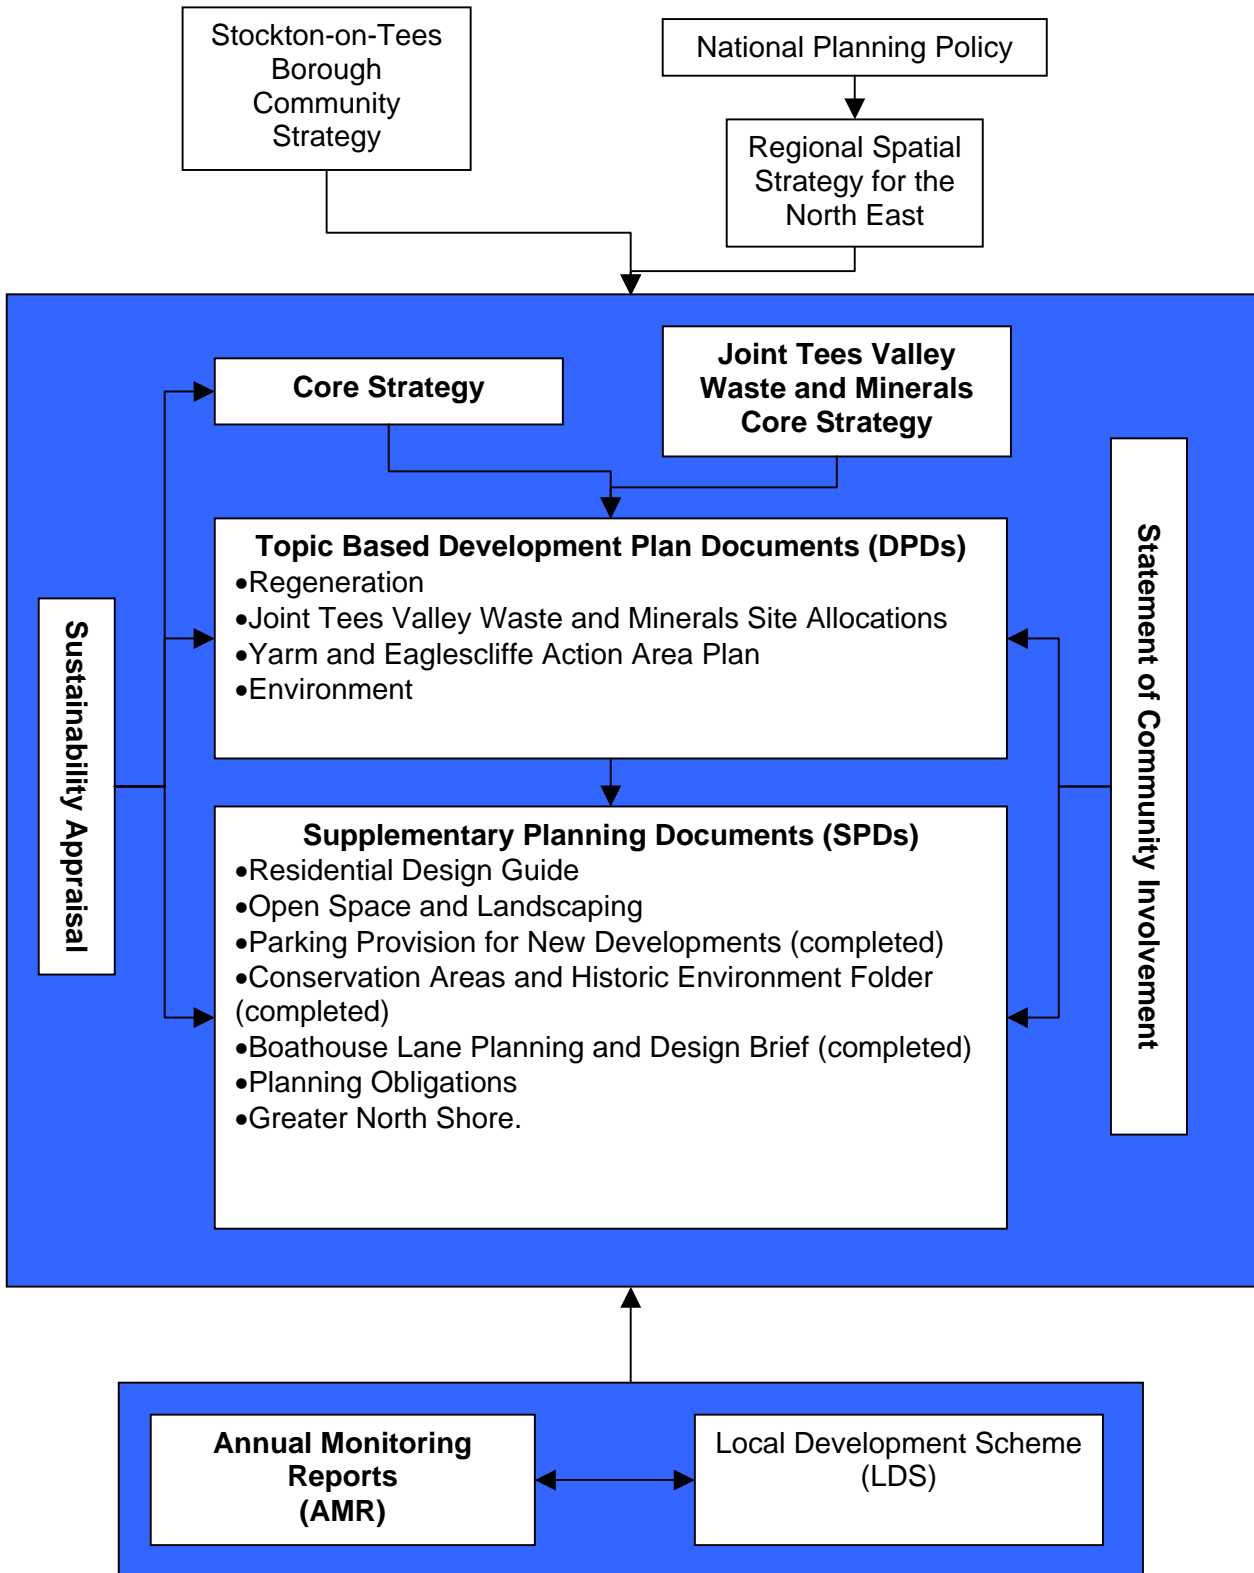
Stockton-on-Tees Borough Community Strategy

National Planning Policy

Regional Spatial Strategy for the North East

Core Strategy

Joint Tees Valley Waste and Minerals Core Strategy

Sustainability Appraisal

Topic Based Development Plan Documents (DPDs)
•Regeneration
•Joint Tees Valley Waste and Minerals Site Allocations
•Yarm and Eaglescliffe Action Area Plan
•Environment

Statement of Community Involvement

Supplementary Planning Documents (SPDs)
•Residential Design Guide
•Open Space and Landscaping
•Parking Provision for New Developments (completed)
•Conservation Areas and Historic Environment Folder (completed)
•Boathouse Lane Planning and Design Brief (completed)
•Planning Obligations
•Greater North Shore.

Annual Monitoring Reports (AMR)

Local Development Scheme (LDS)